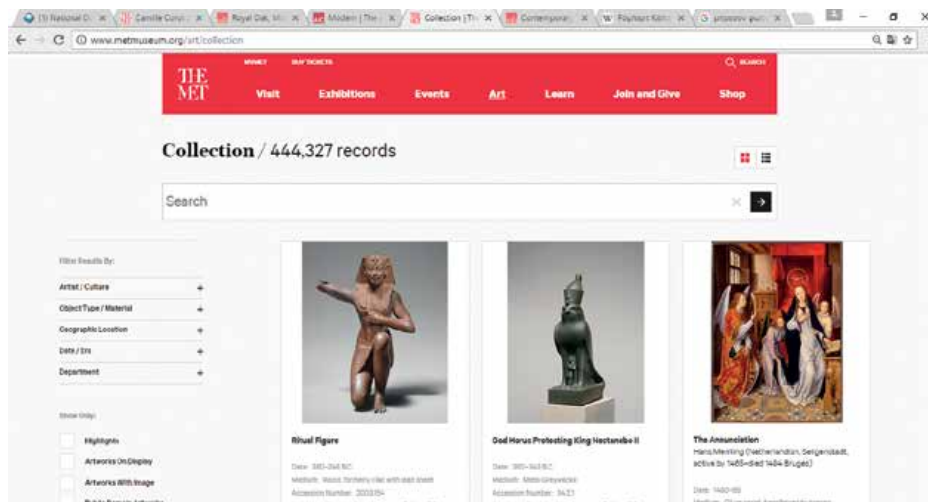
(1) National G... ×
Camille Coro... ×
Royal Oak, Mi... ×
Modern | The... ×
Collection | Th... ×
Contemporary... ×
W Playhouse Kam... ×
G process guid... ×

www.metmuseum.org/art/collection

THE MET
MEMBERSHIP
BUY TICKETS
SEARCH
Visit
Exhibitions
Events
Art
Learn
Join and Give
Shop

Collection / 444,327 records

Search

Filter Results By:
Artist / Culture +
Object Type / Material +
Geographic Location +
Date / Era +
Department +

Show Only:
Highlights
Artworks On Display
Artworks With Image
Public Domain Artworks

Ritual Figure
Date: 380–342 B.C.
Medium: Wood, formerly clad with gold leaf
Accession Number: 2003.154

God Horus Protecting King Nectanebo II
Date: 360–343 B.C.
Medium: Meta-Greywacke
Accession Number: 34.2.1

The Annunciation
Hans Memling (Netherlandish, Seligenstadt, active by 1465–died 1494 Bruges)
Date: 1480–89
Medium: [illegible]